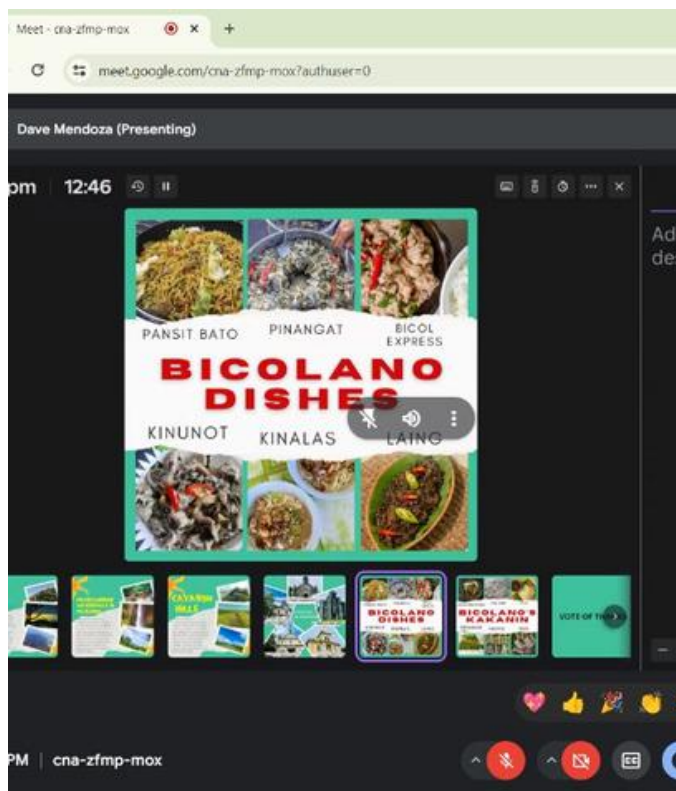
Meet - cna-zfmp-mox

meet.google.com/cna-zfmp-mox?authuser=0

Dave Mendoza (Presenting)

pm 12:46

PANSIT BATO
PINANGAT
BICOL EXPRESS

BICOLANO DISHES

KINUNOT
KINALAS
LAING

Ad
de

CAYASAN HILLS

BICOLANO DISHES

BICOLANO'S KAKANIN

VOTE OF THANKS

PM | cna-zfmp-mox